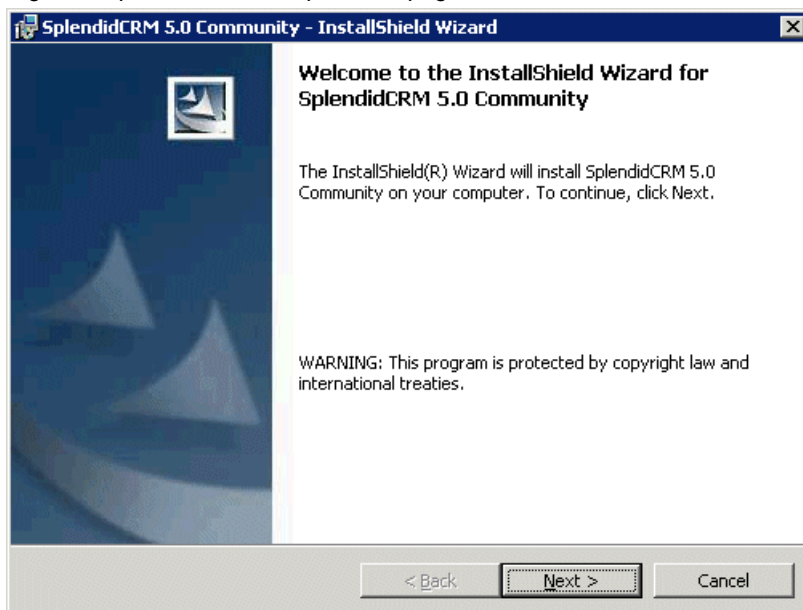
SplendidCRM 5.0 Community - InstallShield Wizard

Welcome to the InstallShield Wizard for SplendidCRM 5.0 Community

The InstallShield(R) Wizard will install SplendidCRM 5.0 Community on your computer. To continue, click Next.

WARNING: This program is protected by copyright law and international treaties.

< Back

Next >

Cancel